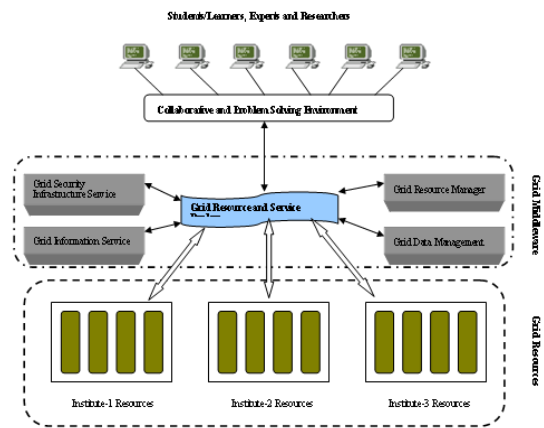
Students/Learners, Experts and Researchers

Collaborative and Problem Solving Environment

Grid Security Infrastructure Service

Grid Information Service

Grid Resource and Service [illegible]

Grid Resource Manager

Grid Data Management

Grid Middleware

Grid Resources

Institute-1 Resources

Institute-2 Resources

Institute-3 Resources